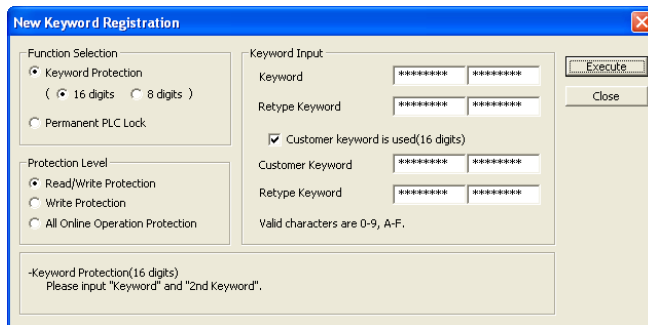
New Keyword Registration

Function Selection
Keyword Protection
( 16 digits 8 digits )
Permanent PLC Lock

Protection Level
Read/Write Protection
Write Protection
All Online Operation Protection

Keyword Input
Keyword ******** ********
Retype Keyword ******** ********
Customer keyword is used(16 digits)
Customer Keyword ******** ********
Retype Keyword ******** ********
Valid characters are 0-9, A-F.

Execute
Close

-Keyword Protection(16 digits)
Please input "Keyword" and "2nd Keyword".